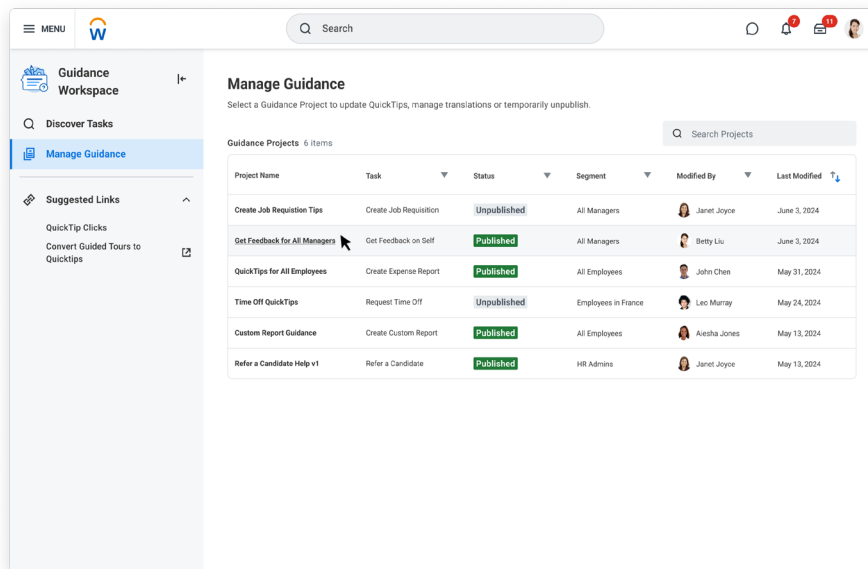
MENU

Search

7

11

Guidance Workspace

Discover Tasks

Manage Guidance

Suggested Links

QuickTip Clicks

Convert Guided Tours to Quicktips

Manage Guidance

Select a Guidance Project to update QuickTips, manage translations or temporarily unpublish.

Guidance Projects 6 items

Search Projects

| Project Name | Task | Status | Segment | Modified By | Last Modified |
|---|---|---|---|---|---|
| Create Job Requistion Tips | Create Job Requisition | Unpublished | All Managers | Janet Joyce | June 3, 2024 |
| Get Feedback for All Managers | Get Feedback on Self | Published | All Managers | Betty Liu | June 3, 2024 |
| QuickTips for All Employees | Create Expense Report | Published | All Employees | John Chen | May 31, 2024 |
| Time Off QuickTips | Request Time Off | Unpublished | Employees in France | Leo Murray | May 24, 2024 |
| Custom Report Guidance | Create Custom Report | Published | All Employees | Aiesha Jones | May 13, 2024 |
| Refer a Candidate Help v1 | Refer a Candidate | Published | HR Admins | Janet Joyce | May 13, 2024 |